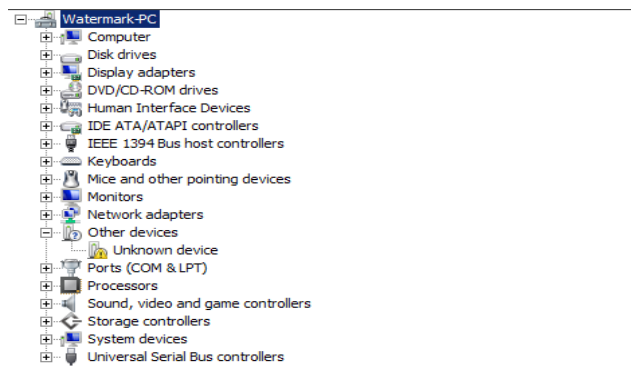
Watermark-PC
Computer
Disk drives
Display adapters
DVD/CD-ROM drives
Human Interface Devices
IDE ATA/ATAPI controllers
IEEE 1394 Bus host controllers
Keyboards
Mice and other pointing devices
Monitors
Network adapters
Other devices
Unknown device
Ports (COM & LPT)
Processors
Sound, video and game controllers
Storage controllers
System devices
Universal Serial Bus controllers